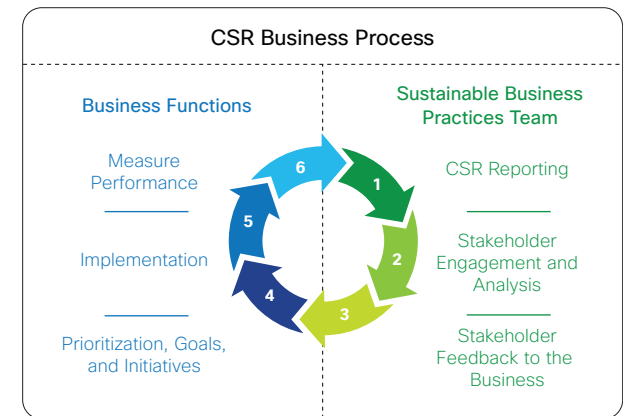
CSR Business Process

Business Functions

Measure Performance

Implementation

Prioritization, Goals, and Initiatives

Sustainable Business Practices Team

CSR Reporting

Stakeholder Engagement and Analysis

Stakeholder Feedback to the Business

1
2
3
4
5
6